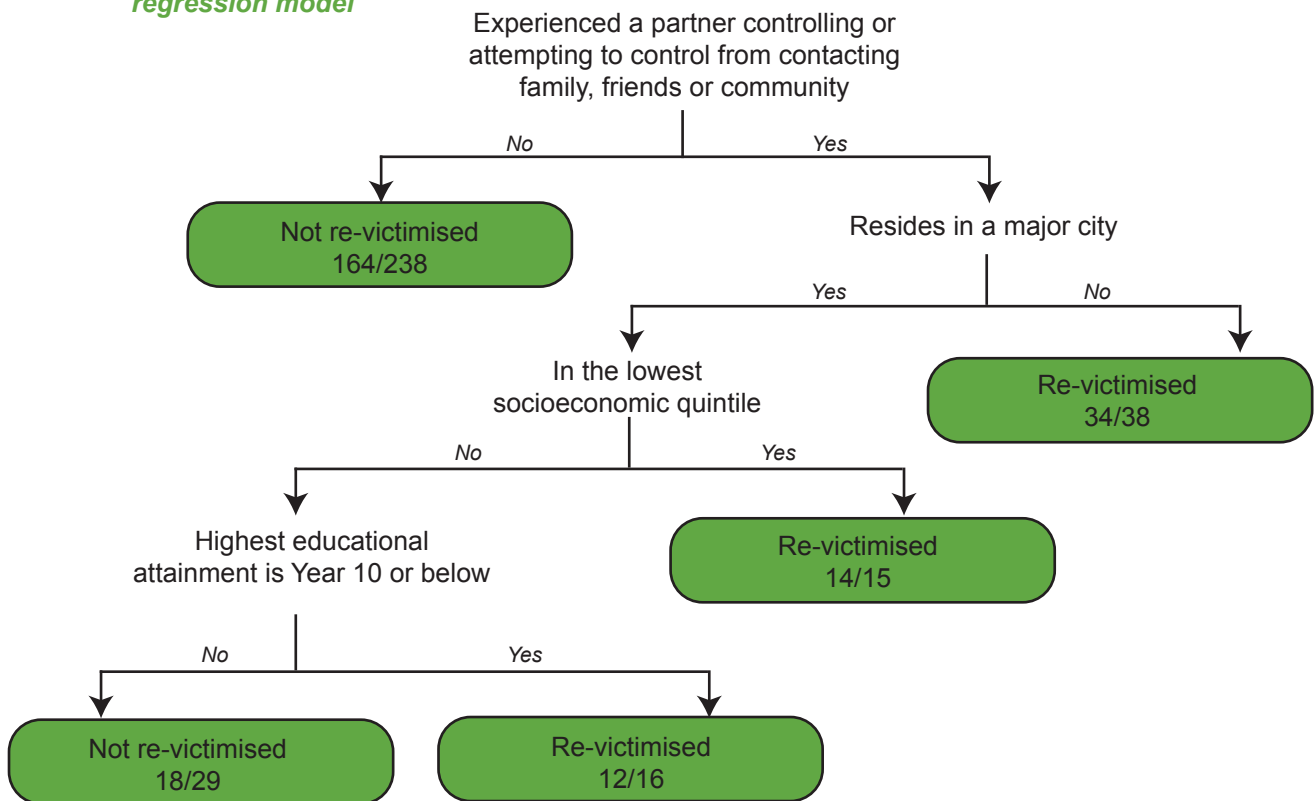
regression model

Experienced a partner controlling or attempting to control from contacting family, friends or community

No

Yes

Not re-victimised
164/238

Resides in a major city

Yes

No

In the lowest socioeconomic quintile

Re-victimised
34/38

No

Yes

Highest educational attainment is Year 10 or below

Re-victimised
14/15

No

Yes

Not re-victimised
18/29

Re-victimised
12/16